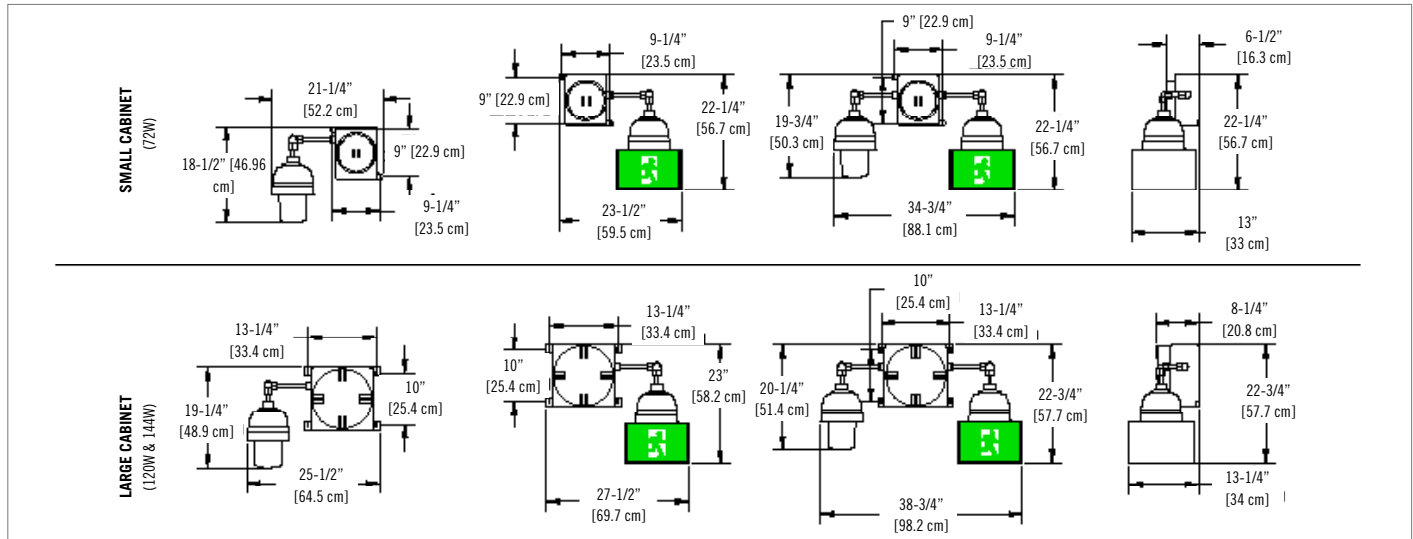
SMALL CABINET
(72W)

21-1/4"
[52.2 cm]
18-1/2" [46.96 cm]
9" [22.9 cm]
9-1/4"
[23.5 cm]

9-1/4"
[23.5 cm]
9" [22.9 cm]
22-1/4"
[56.7 cm]
23-1/2"
[59.5 cm]

9" [22.9 cm]
9-1/4"
[23.5 cm]
19-3/4"
[50.3 cm]
22-1/4"
[56.7 cm]
34-3/4"
[88.1 cm]

6-1/2"
[16.3 cm]
22-1/4"
[56.7 cm]
13"
[33 cm]

LARGE CABINET
(120W & 144W)

13-1/4"
[33.4 cm]
19-1/4"
[48.9 cm]
10"
[25.4 cm]
25-1/2"
[64.5 cm]

13-1/4"
[33.4 cm]
10"
[25.4 cm]
23"
[58.2 cm]
27-1/2"
[69.7 cm]

10"
[25.4 cm]
13-1/4"
[33.4 cm]
20-1/4"
[51.4 cm]
22-3/4"
[57.7 cm]
38-3/4"
[98.2 cm]

8-1/4"
[20.8 cm]
22-3/4"
[57.7 cm]
13-1/4"
[34 cm]